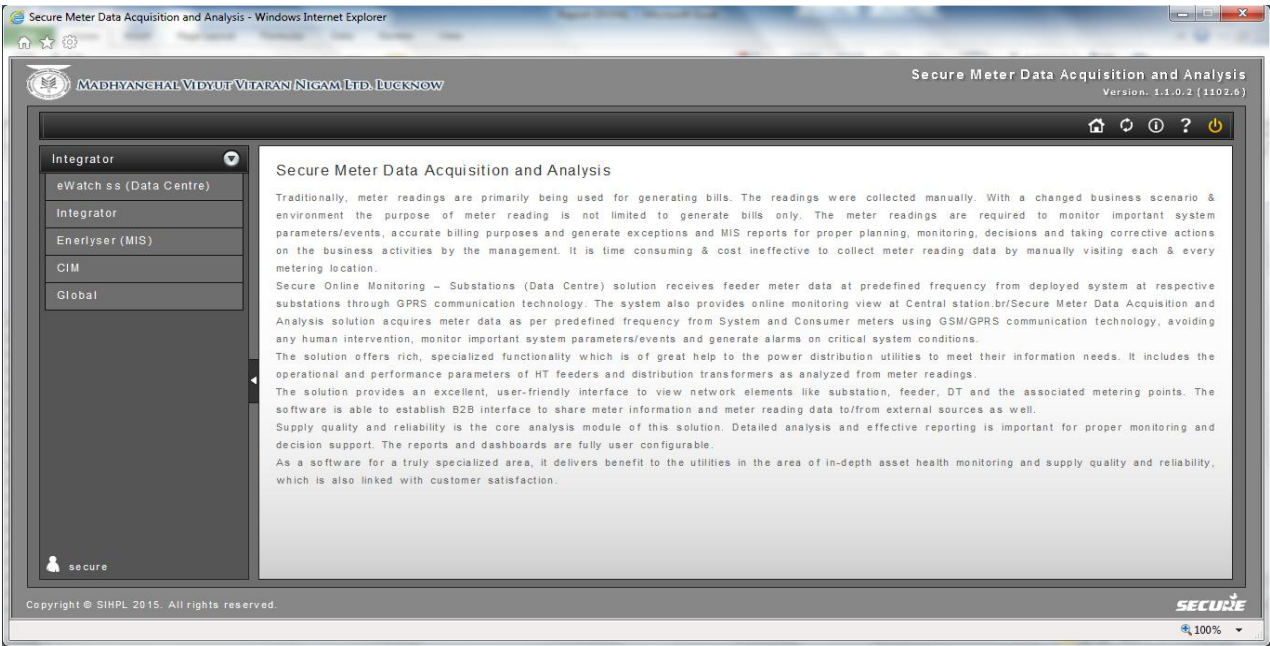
Secure Meter Data Acquisition and Analysis - Windows Internet Explorer

MADHYANCHAL VIDYUT VITARAN NIGAM LTD. LUCKNOW

Secure Meter Data Acquisition and Analysis
Version. 1.1.0.2 (1102.6)

Integrator
eWatch ss (Data Centre)
Integrator
Enerlyser (MIS)
CIM
Global

secure

Secure Meter Data Acquisition and Analysis

Traditionally, meter readings are primarily being used for generating bills. The readings were collected manually. With a changed business scenario & environment the purpose of meter reading is not limited to generate bills only. The meter readings are required to monitor important system parameters/events, accurate billing purposes and generate exceptions and MIS reports for proper planning, monitoring, decisions and taking corrective actions on the business activities by the management. It is time consuming & cost ineffective to collect meter reading data by manually visiting each & every metering location.
Secure Online Monitoring – Substations (Data Centre) solution receives feeder meter data at predefined frequency from deployed system at respective substations through GPRS communication technology. The system also provides online monitoring view at Central station.br/Secure Meter Data Acquisition and Analysis solution acquires meter data as per predefined frequency from System and Consumer meters using GSM/GPRS communication technology, avoiding any human intervention, monitor important system parameters/events and generate alarms on critical system conditions.
The solution offers rich, specialized functionality which is of great help to the power distribution utilities to meet their information needs. It includes the operational and performance parameters of HT feeders and distribution transformers as analyzed from meter readings.
The solution provides an excellent, user-friendly interface to view network elements like substation, feeder, DT and the associated metering points. The software is able to establish B2B interface to share meter information and meter reading data to/from external sources as well.
Supply quality and reliability is the core analysis module of this solution. Detailed analysis and effective reporting is important for proper monitoring and decision support. The reports and dashboards are fully user configurable.
As a software for a truly specialized area, it delivers benefit to the utilities in the area of in-depth asset health monitoring and supply quality and reliability, which is also linked with customer satisfaction.

Copyright © SIHPL 2015. All rights reserved.

SECURE

100%